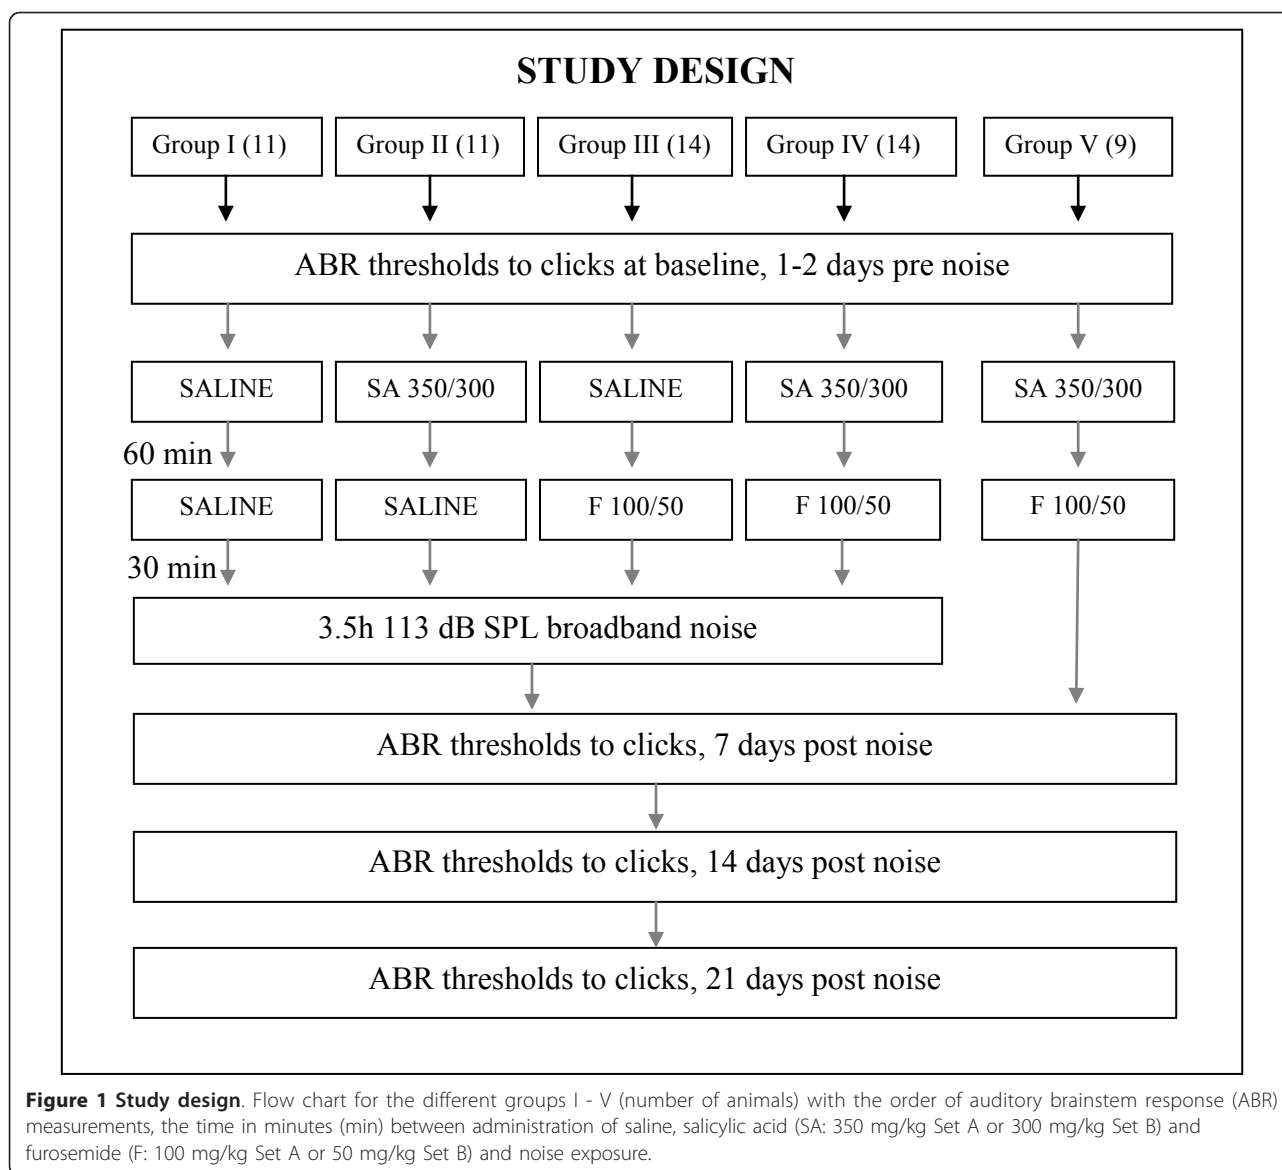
STUDY DESIGN

Group I (11)

Group II (11)

Group III (14)

Group IV (14)

Group V (9)

ABR thresholds to clicks at baseline, 1-2 days pre noise

SALINE

SA 350/300

SALINE

SA 350/300

SA 350/300

60 min

SALINE

SALINE

F 100/50

F 100/50

F 100/50

30 min

3.5h 113 dB SPL broadband noise

ABR thresholds to clicks, 7 days post noise

ABR thresholds to clicks, 14 days post noise

ABR thresholds to clicks, 21 days post noise

**Figure 1 Study design**. Flow chart for the different groups I - V (number of animals) with the order of auditory brainstem response (ABR) measurements, the time in minutes (min) between administration of saline, salicylic acid (SA: 350 mg/kg Set A or 300 mg/kg Set B) and furosemide (F: 100 mg/kg Set A or 50 mg/kg Set B) and noise exposure.